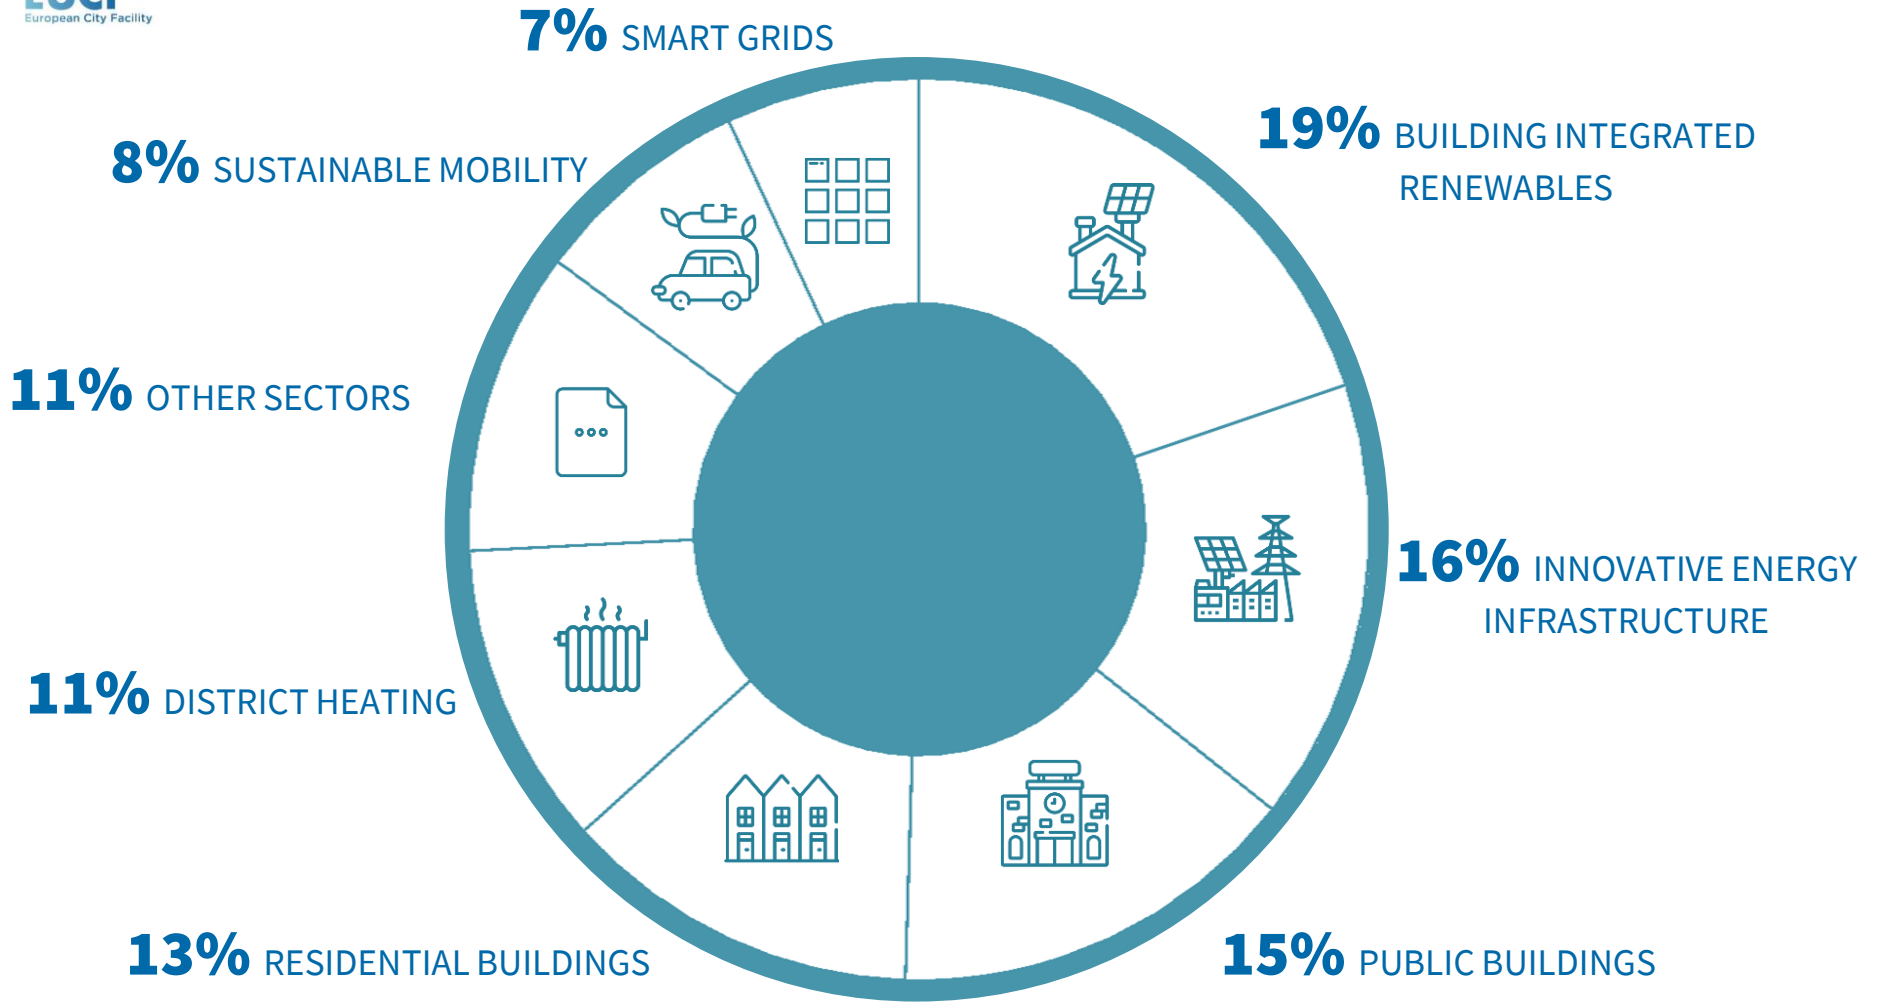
European City Facility

7% SMART GRIDS

19% BUILDING INTEGRATED RENEWABLES

8% SUSTAINABLE MOBILITY

11% OTHER SECTORS

16% INNOVATIVE ENERGY INFRASTRUCTURE

11% DISTRICT HEATING

13% RESIDENTIAL BUILDINGS

15% PUBLIC BUILDINGS